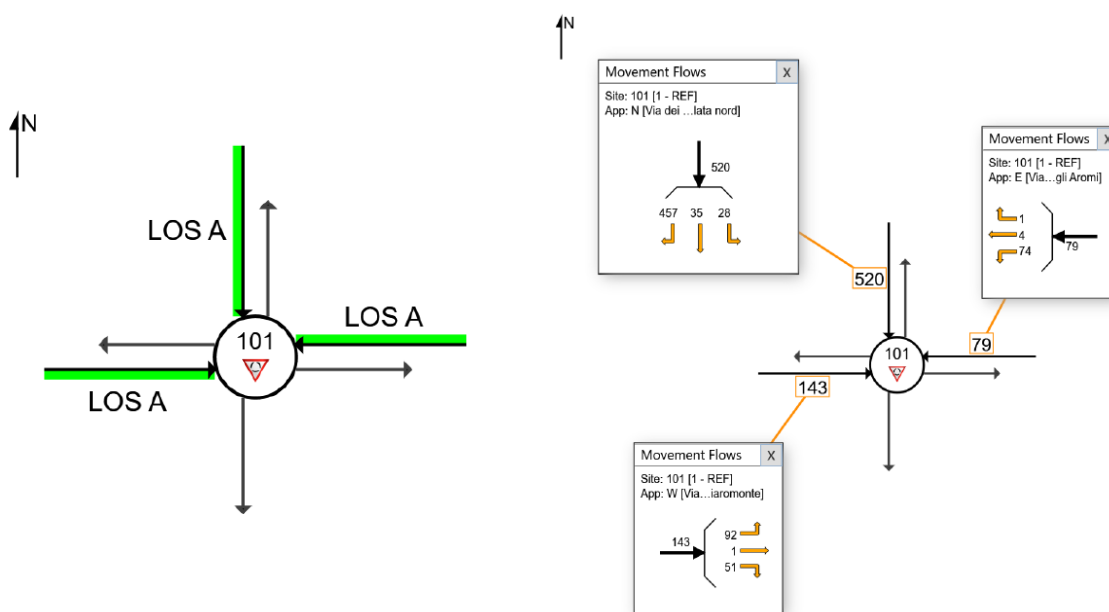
N

LOS A

LOS A

101

LOS A

N

Movement Flows X
Site: 101 [1 - REF]
App: N [Via dei …lata nord]

520

457 35 28

520

Movement Flows X
Site: 101 [1 - REF]
App: E [Via…gli Aromi]

1
4
74
79

79

101

143

Movement Flows X
Site: 101 [1 - REF]
App: W [Via…iaromonte]

143
92
1
51